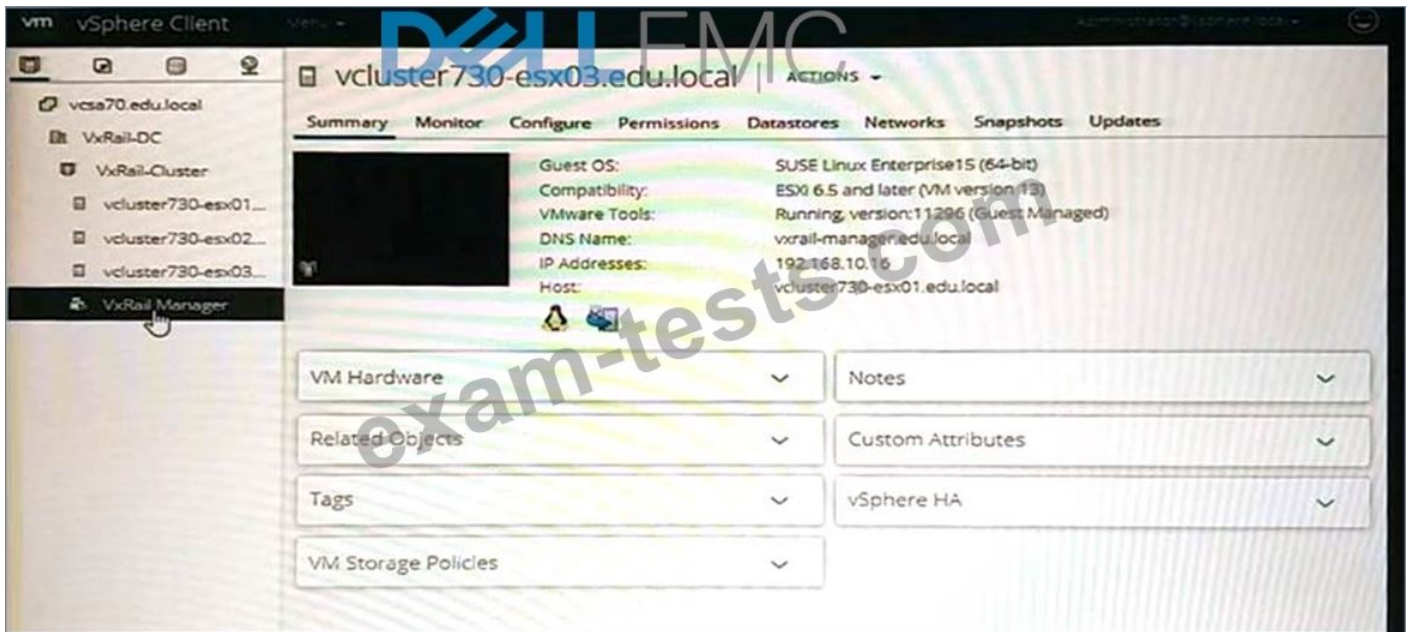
vm vSphere Client Menu

DELL EMC

Administrator@vsphere.local

vcsa70.edu.local
VxRail-DC
VxRail-Cluster
vcluster730-esx01...
vcluster730-esx02...
vcluster730-esx03...
VxRail Manager

vcluster730-esx03.edu.local | ACTIONS

Summary Monitor Configure Permissions Datastores Networks Snapshots Updates

Guest OS: SUSE Linux Enterprise15 (64-bit)
Compatibility: ESXi 6.5 and later (VM version 13)
VMware Tools: Running, version:11296 (Guest Managed)
DNS Name: vxrail-manager.edu.local
IP Addresses: 192.168.10.16
Host: vcluster730-esx01.edu.local

exam-tests.com

VM Hardware
Notes
Related Objects
Custom Attributes
Tags
vSphere HA
VM Storage Policies